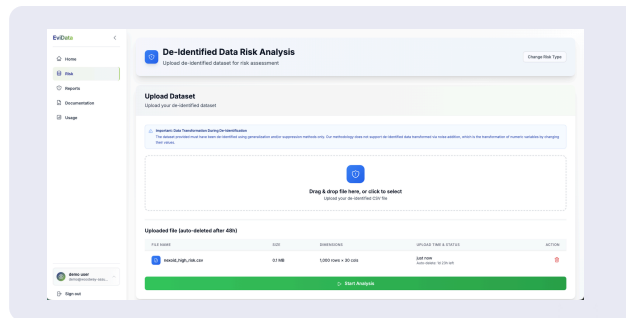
EviData

Home
Risk
Reports
Documentation
Usage

demo user
demo@evidata...

Sign out

De-Identified Data Risk Analysis
Upload de-identified dataset for risk assessment

Change Risk Type

Upload Dataset
Upload your de-identified dataset

Important: Data Transformation During De-identification
The dataset provided must have been de-identified using generalization and/or suppression methods only. Our methodology does not support de-identified data transformed via noise addition, which is the transformation of numeric variables by changing their values.

Drag & drop file here, or click to select
Upload your de-identified CSV file

Uploaded file (auto-deleted after 48h)

| FILE NAME | SIZE | DIMENSIONS | UPLOAD TIME & STATUS | ACTION |
|---|---|---|---|---|
| deidd_high_risk.csv | 0.1 MB | 1,000 rows × 30 cols | Just now Auto-delete: in 48h left | |

Start Analysis